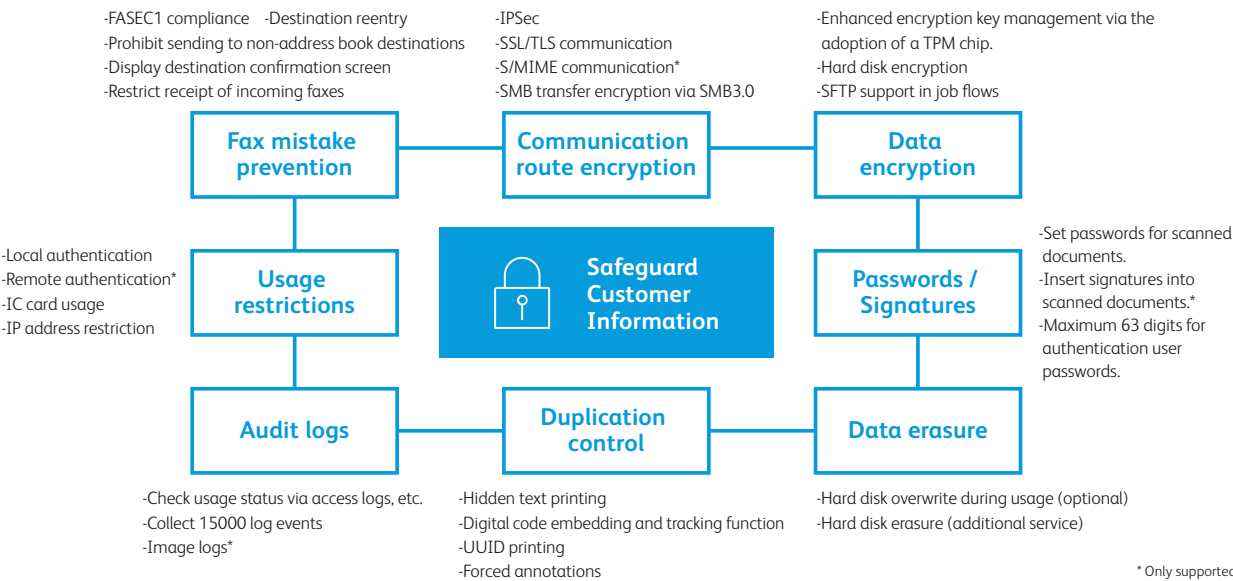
-FASEC1 compliance -Destination reentry
-Prohibit sending to non-address book destinations
-Display destination confirmation screen
-Restrict receipt of incoming faxes

-IPSec
-SSL/TLS communication
-S/MIME communication*
-SMB transfer encryption via SMB3.0

-Enhanced encryption key management via the adoption of a TPM chip.
-Hard disk encryption
-SFTP support in job flows

Fax mistake prevention

Communication route encryption

Data encryption

-Local authentication
-Remote authentication*
-IC card usage
-IP address restriction

Usage restrictions

Safeguard Customer Information

Passwords / Signatures

-Set passwords for scanned documents.
-Insert signatures into scanned documents.*
-Maximum 63 digits for authentication user passwords.

Audit logs

Duplication control

Data erasure

-Check usage status via access logs, etc.
-Collect 15000 log events
-Image logs*

-Hidden text printing
-Digital code embedding and tracking function
-UUID printing
-Forced annotations

-Hard disk overwrite during usage (optional)
-Hard disk erasure (additional service)

* Only supportec